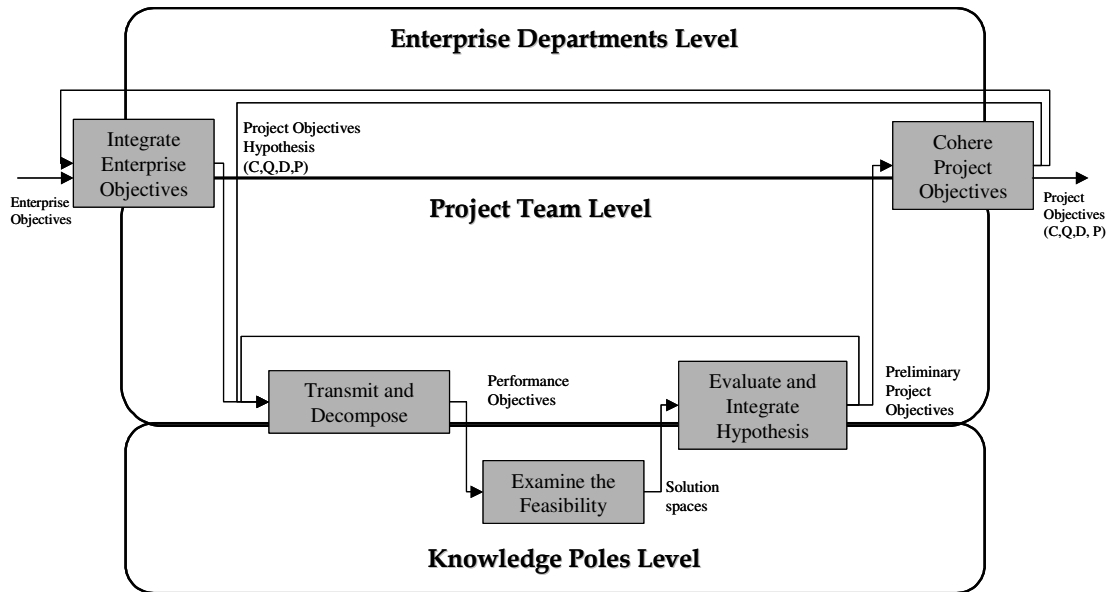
Enterprise Departments Level

Integrate Enterprise Objectives

Project Objectives Hypothesis (C,Q,D,P)

Cohere Project Objectives

Enterprise Objectives

Project Team Level

Project Objectives (C,Q,D, P)

Transmit and Decompose

Performance Objectives

Evaluate and Integrate Hypothesis

Preliminary Project Objectives

Examine the Feasibility

Solution spaces

Knowledge Poles Level